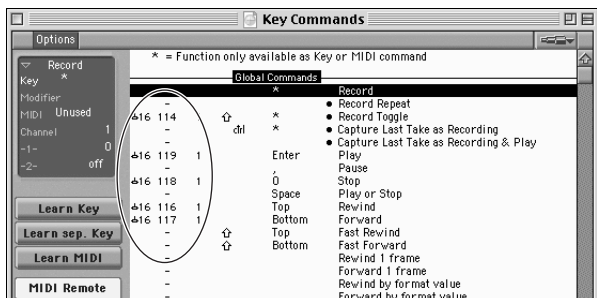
Key Commands

Options

* = Function only available as Key or MIDI command

Record
Key *
Modifier
MIDI Unused
Channel 1
-1- 0
-2- off

Learn Key
Learn sep. Key
Learn MIDI
MIDI Remote

Global Commands

| MIDI | | Mod | Key | Function |
|---|---|---|---|---|
| | | | * | Record |
| – | | | | • Record Repeat |
| 16 114 | | ⇧ | * | • Record Toggle |
| – | | ctrl | * | • Capture Last Take as Recording |
| – | | | | • Capture Last Take as Recording & Play |
| 16 119 | 1 | | Enter | Play |
| – | | | , | Pause |
| 16 118 | 1 | | 0 | Stop |
| – | | | Space | Play or Stop |
| 16 116 | 1 | | Top | Rewind |
| 16 117 | 1 | | Bottom | Forward |
| – | | ⇧ | Top | Fast Rewind |
| – | | ⇧ | Bottom | Fast Forward |
| – | | | | Rewind 1 frame |
| – | | | | Forward 1 frame |
| – | | | | Rewind by format value |
| – | | | | Forward by format value |